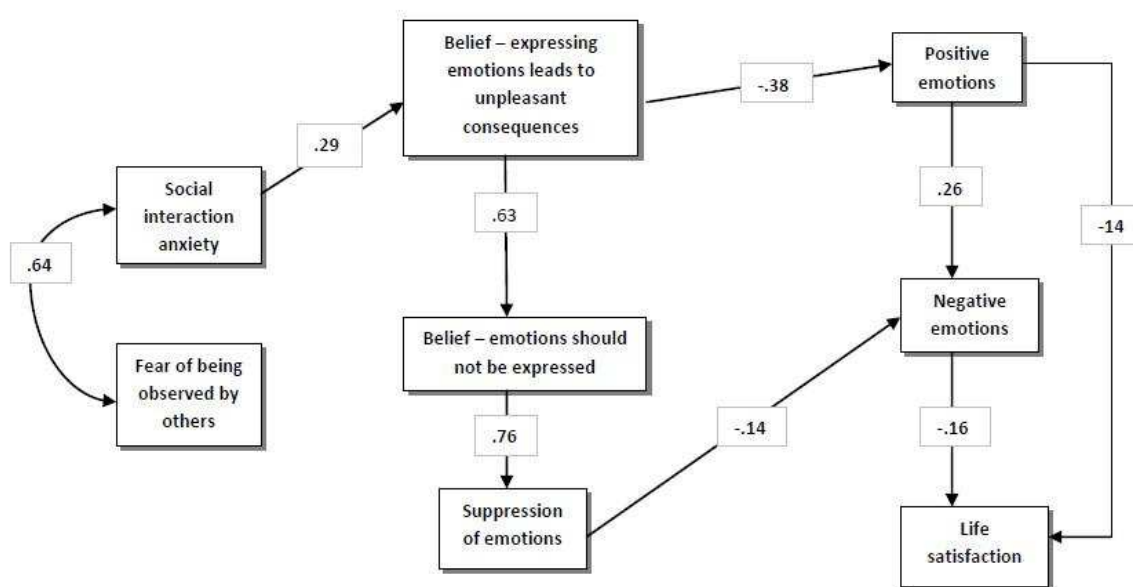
Belief – expressing emotions leads to unpleasant consequences

-.38

Positive emotions

.29

Social interaction anxiety

.64

Fear of being observed by others

.63

Belief – emotions should not be expressed

.76

Suppression of emotions

-.14

.26

Negative emotions

-.16

Life satisfaction

-14